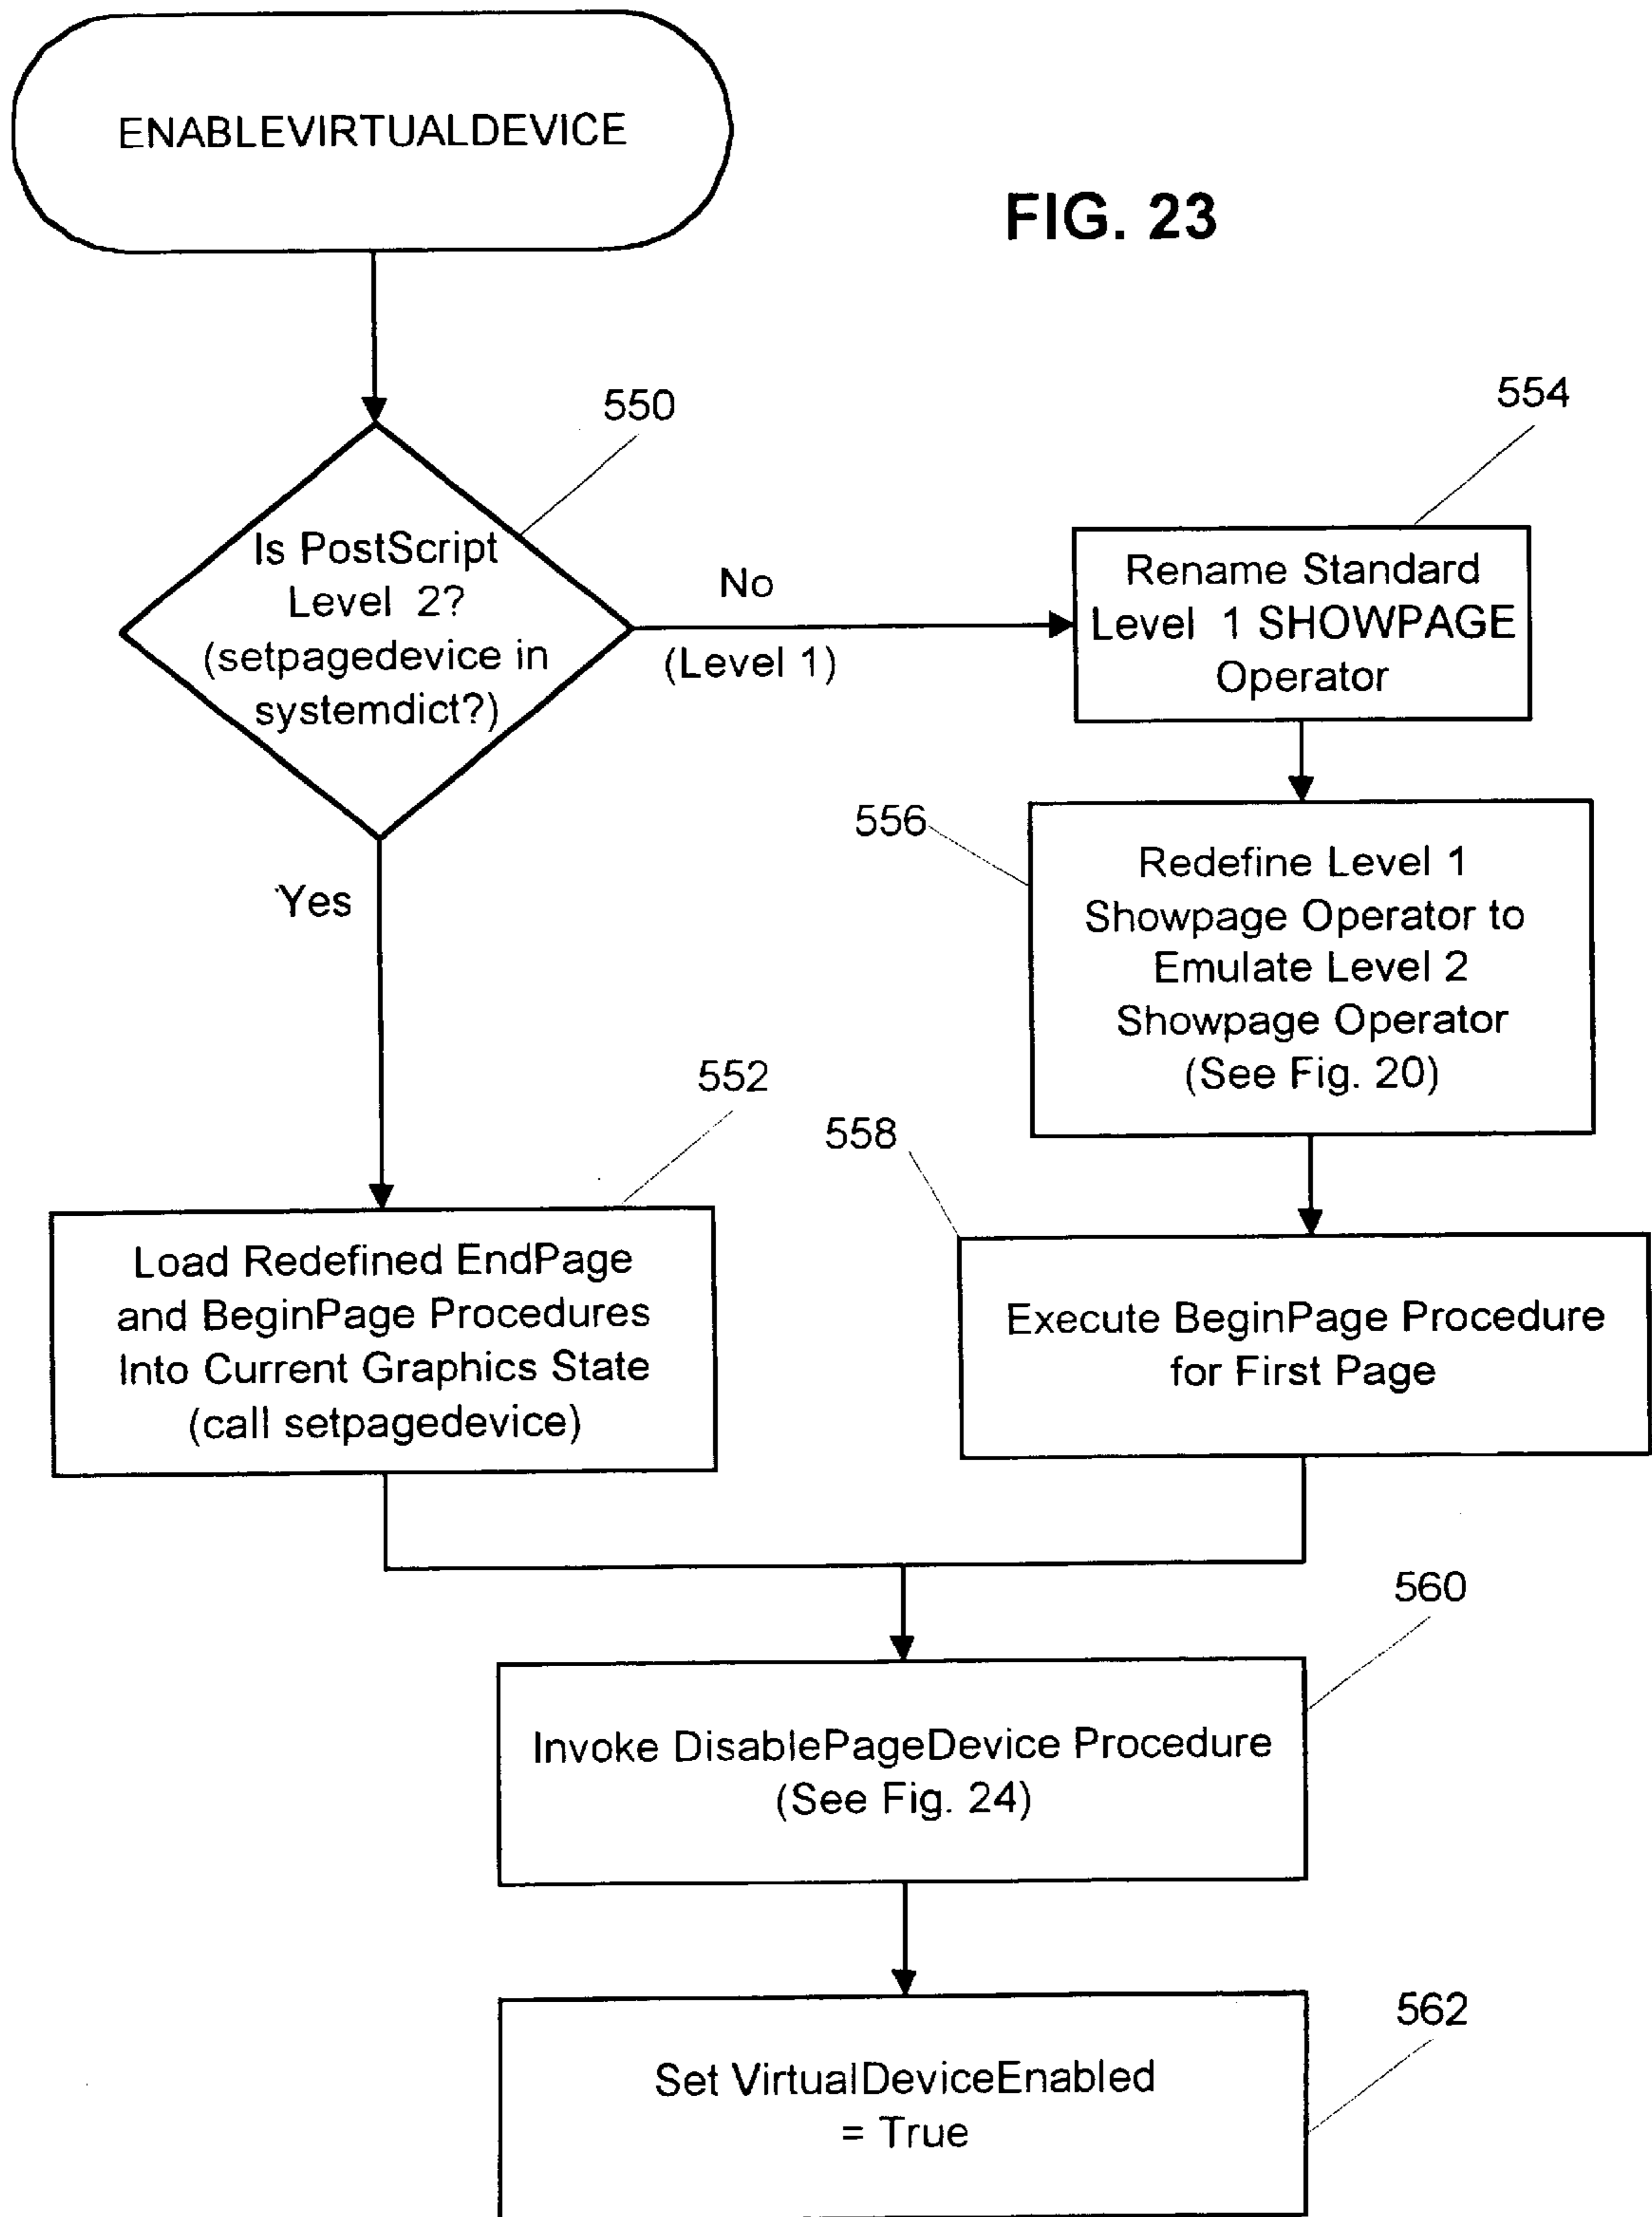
ENABLEVIRTUALDEVICE

FIG. 23

550

Is PostScript Level 2? (setpagedevice in systemdict?)

No

(Level 1)

554

Rename Standard Level 1 SHOWPAGE Operator

556

Redefine Level 1 Showpage Operator to Emulate Level 2 Showpage Operator (See Fig. 20)

Yes

552

558

Load Redefined EndPage and BeginPage Procedures Into Current Graphics State (call setpagedevice)

Execute BeginPage Procedure for First Page

560

Invoke DisablePageDevice Procedure (See Fig. 24)

562

Set VirtualDeviceEnabled = True